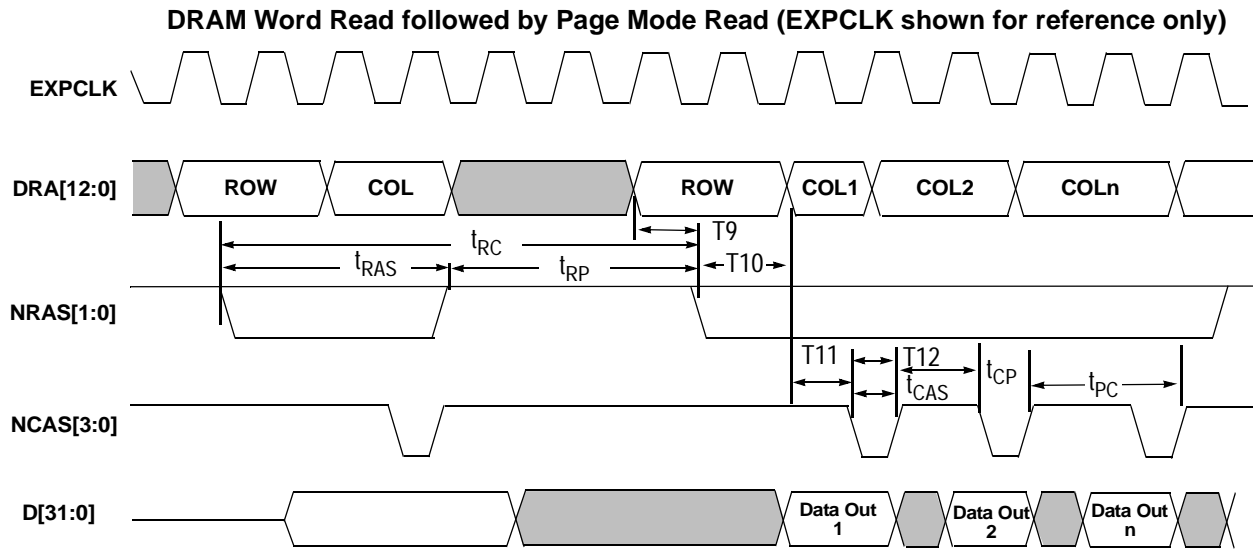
DRAM Word Read followed by Page Mode Read (EXPCLK shown for reference only)

EXPCLK

DRA[12:0]

ROW

COL

ROW

COL1

COL2

COLn

$t_{RC}$

T9

$t_{RAS}$

$t_{RP}$

T10

NRAS[1:0]

T11

T12

$t_{CAS}$

$t_{CP}$

$t_{PC}$

NCAS[3:0]

D[31:0]

Data Out 1

Data Out 2

Data Out n